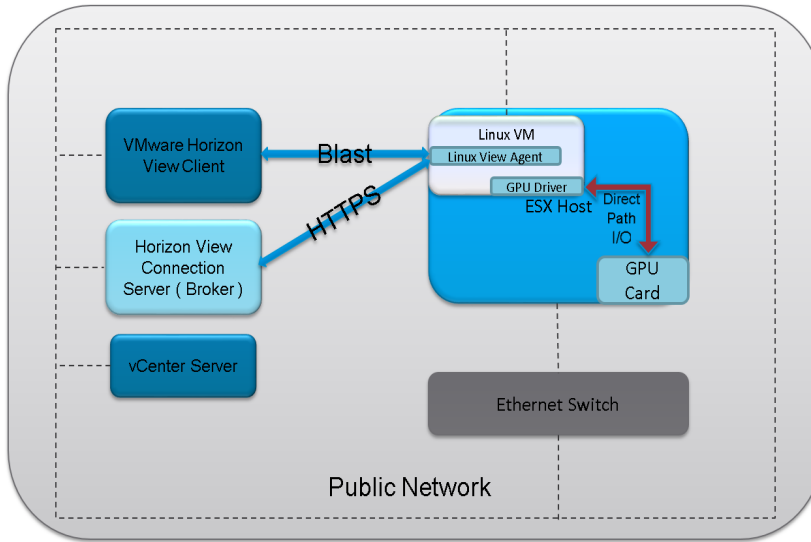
VMware Horizon View Client

Blast

Linux VM

Linux View Agent

GPU Driver

HTTPS

Direct Path I/O

ESX Host

Horizon View Connection Server ( Broker )

GPU Card

vCenter Server

Ethernet Switch

Public Network